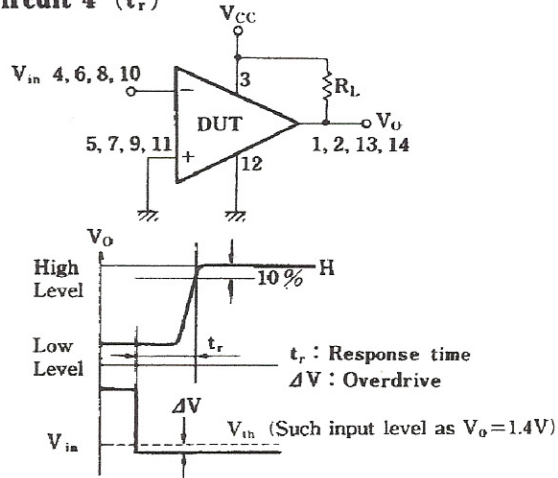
Circuit 4 ($t_r$)

$V_{CC}$

$V_{in}$ 4, 6, 8, 10

3

$R_L$

DUT

$V_O$

5, 7, 9, 11

1, 2, 13, 14

12

$V_O$

High Level

10%

H

Low Level

$t_r$

$t_r$ : Response time

$\Delta V$ : Overdrive

$\Delta V$

$V_{in}$

$V_{th}$ (Such input level as $V_o = 1.4V$)